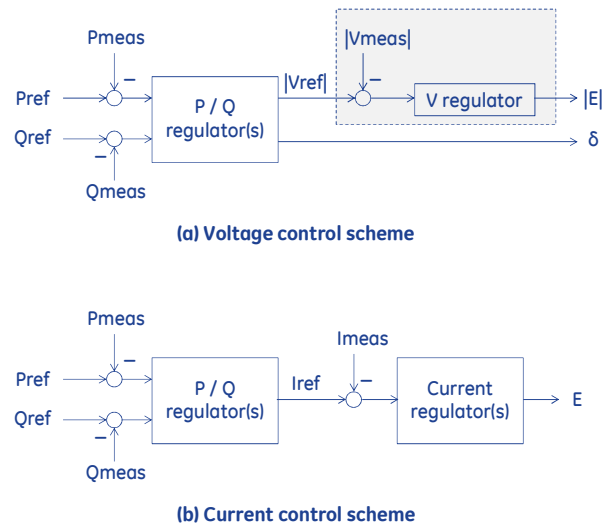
Pmeas

Pref

Qref

Qmeas

P / Q regulator(s)

|Vref|

|Vmeas|

V regulator

|E|

δ

(a) Voltage control scheme

Pmeas

Pref

Qref

Qmeas

P / Q regulator(s)

Iref

Imeas

Current regulator(s)

E

(b) Current control scheme